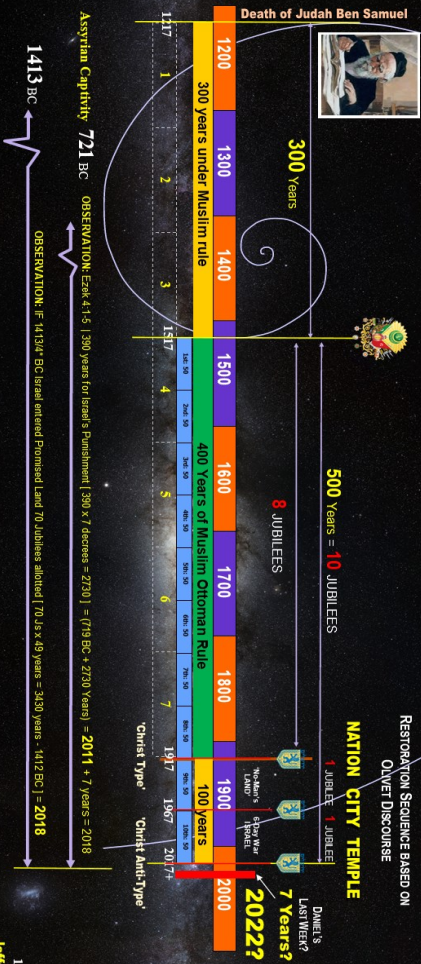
Death of Judah Ben Samuel

Restoration Sequence based on Olivet Discourse

NATION CITY TEMPLE

1 JUBILEE 1 JUBILEE

Daniel's Last Week? 7 Years?

2022?

300 Years

500 Years = 10 JUBILEES

8 JUBILEES

| 1200 | 1300 | 1400 | 1500 | 1600 | 1700 | 1800 | 1900 | 2000 |
|---|---|---|---|---|---|---|---|---|

300 years under Muslim rule

400 Years of Muslim Ottoman Rule

100 years

1st: 50 | 2nd: 50 | 3rd: 50 | 4th: 50 | 5th: 50 | 6th: 50 | 7th: 50 | 8th: 50 | 9th: 50 | 10th: 50

'No-Man's LAND'

6-Day War ISRAEL

1217 1 2 3 1517 4 5 6 7 1917 1967 2017

'Christ Type' 'Christ Anti-Type'

Assyrian Captivity 721 BC

OBSERVATION: Ezek 4:1-5 | 390 years for Israel's Punishment [ 390 x 7 decrees = 2730 ] = (719 BC + 2730 Years) = 2011 + 7 years = 2018

1413 BC

OBSERVATION: IF 1413(A)* BC Israel entered Promised Land 70 Jubilees allotted [ 70 Js x 49 years = 3430 years - 1412 BC ] = 2018